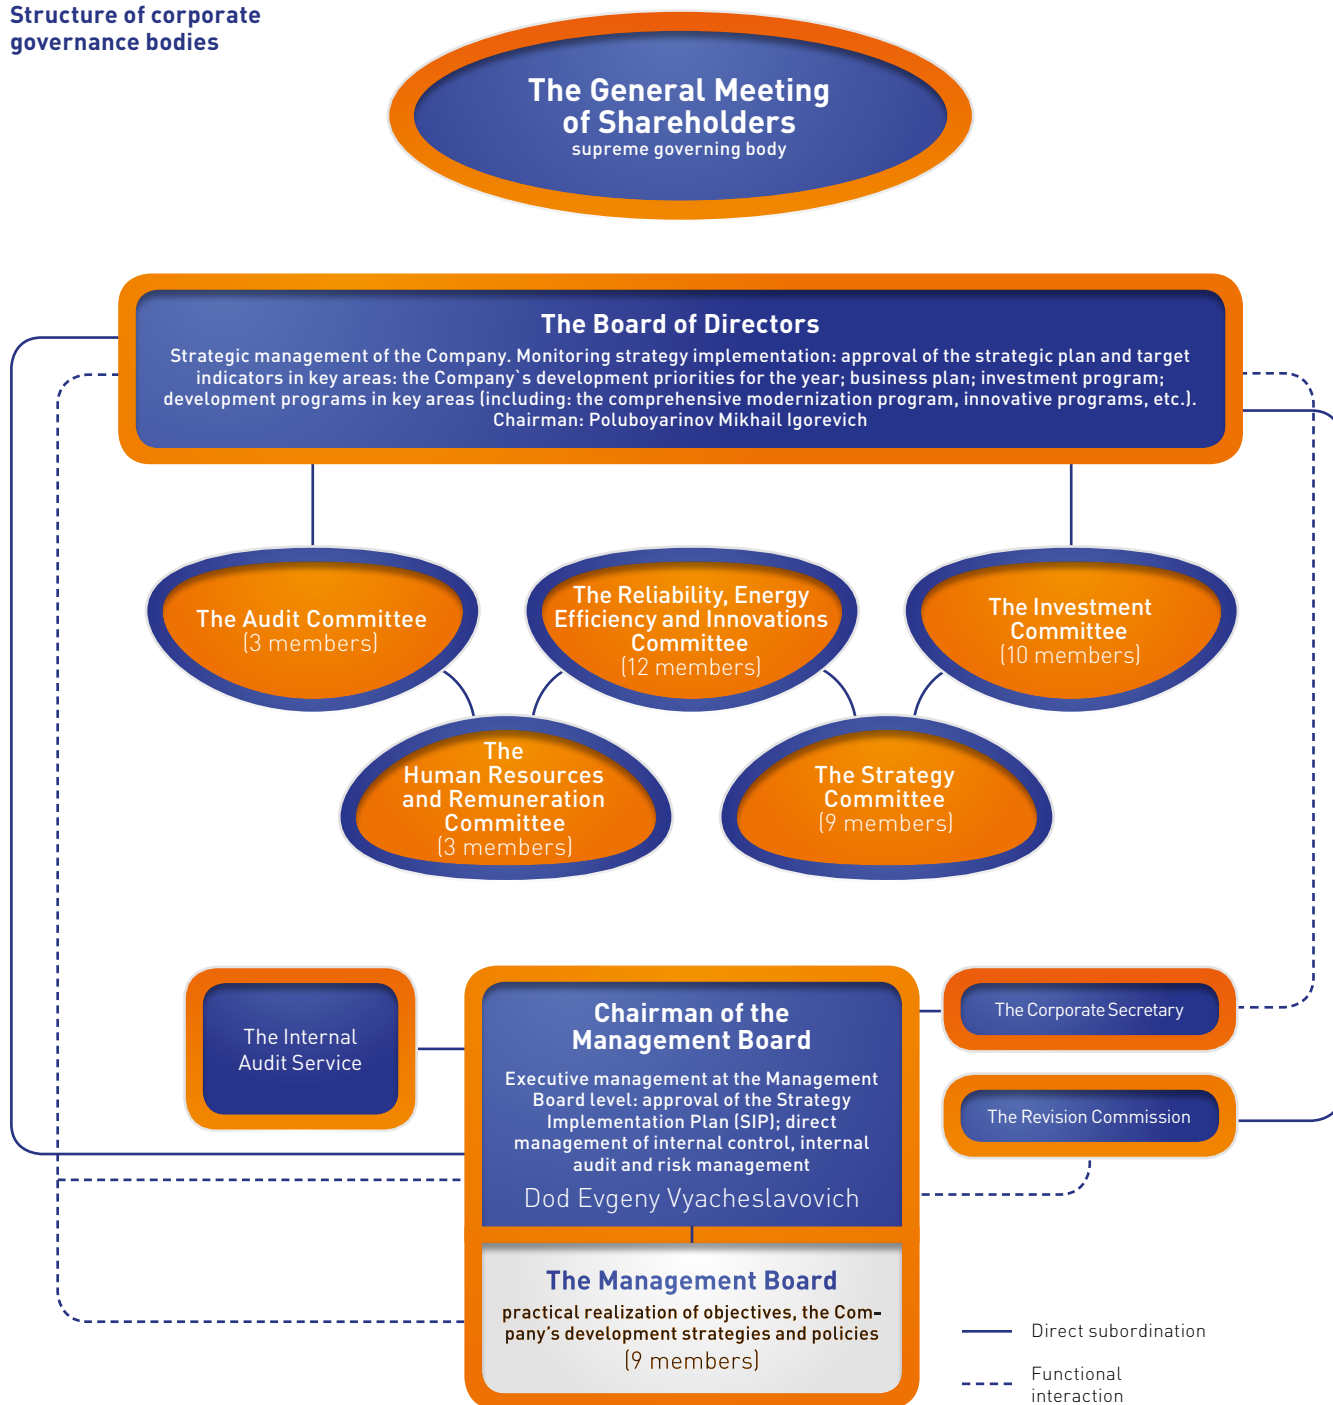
Structure of corporate governance bodies

The General Meeting of Shareholders
supreme governing body

The Board of Directors
Strategic management of the Company. Monitoring strategy implementation: approval of the strategic plan and target indicators in key areas: the Company`s development priorities for the year; business plan; investment program; development programs in key areas (including: the comprehensive modernization program, innovative programs, etc.).
Chairman: Poluboyarinov Mikhail Igorevich

The Audit Committee
(3 members)

The Reliability, Energy Efficiency and Innovations Committee
(12 members)

The Investment Committee
(10 members)

The Human Resources and Remuneration Committee
(3 members)

The Strategy Committee
(9 members)

The Internal Audit Service

Chairman of the Management Board
Executive management at the Management Board level: approval of the Strategy Implementation Plan (SIP); direct management of internal control, internal audit and risk management
Dod Evgeny Vyacheslavovich

The Corporate Secretary

The Revision Commission

The Management Board
practical realization of objectives, the Company's development strategies and policies
(9 members)

Direct subordination

Functional interaction